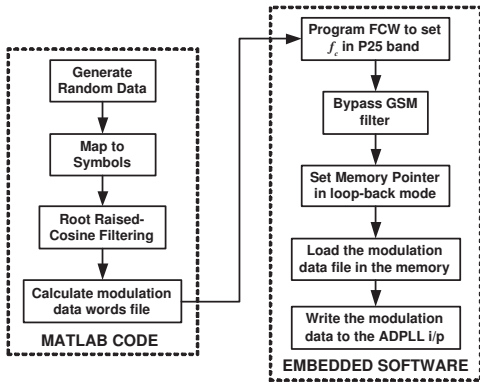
Generate Random Data

Map to Symbols

Root Raised-Cosine Filtering

Calculate modulation data words file

MATLAB CODE

Program FCW to set $f_c$ in P25 band

Bypass GSM filter

Set Memory Pointer in loop-back mode

Load the modulation data file in the memory

Write the modulation data to the ADPLL i/p

EMBEDDED SOFTWARE